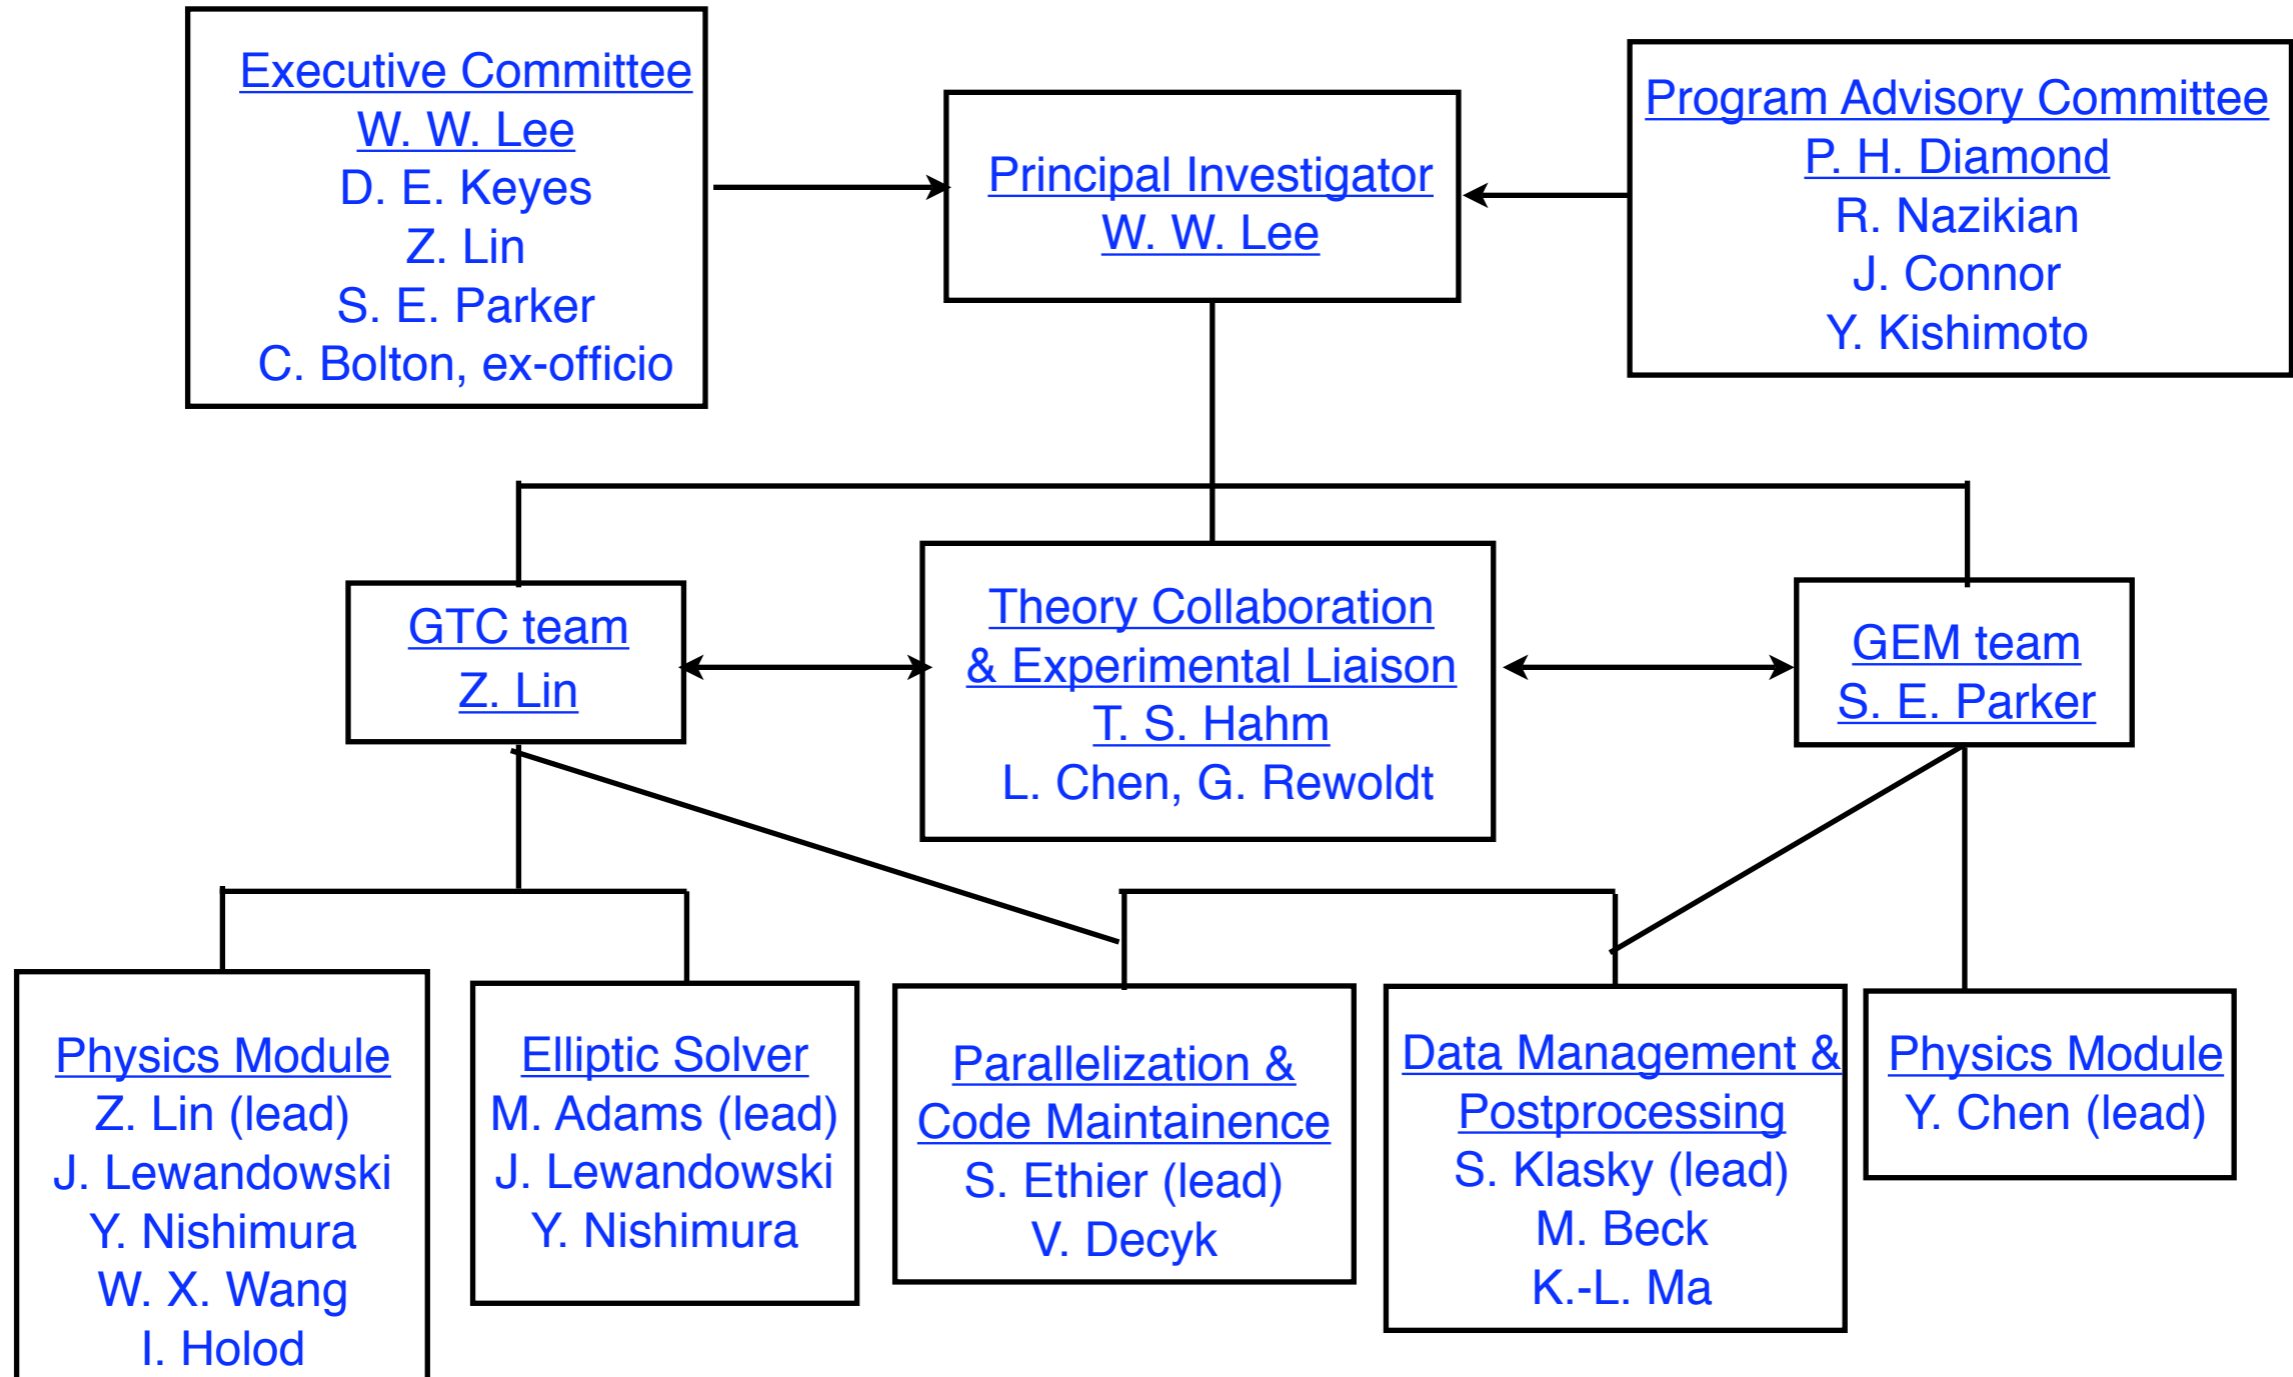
Executive Committee
W. W. Lee
D. E. Keyes
Z. Lin
S. E. Parker
C. Bolton, ex-officio

Principal Investigator
W. W. Lee

Program Advisory Committee
P. H. Diamond
R. Nazikian
J. Connor
Y. Kishimoto

GTC team
Z. Lin

Theory Collaboration
& Experimental Liaison
T. S. Hahm
L. Chen, G. Rewoldt

GEM team
S. E. Parker

Physics Module
Z. Lin (lead)
J. Lewandowski
Y. Nishimura
W. X. Wang
I. Holod

Elliptic Solver
M. Adams (lead)
J. Lewandowski
Y. Nishimura

Parallelization &
Code Maintainence
S. Ethier (lead)
V. Decyk

Data Management &
Postprocessing
S. Klasky (lead)
M. Beck
K.-L. Ma

Physics Module
Y. Chen (lead)